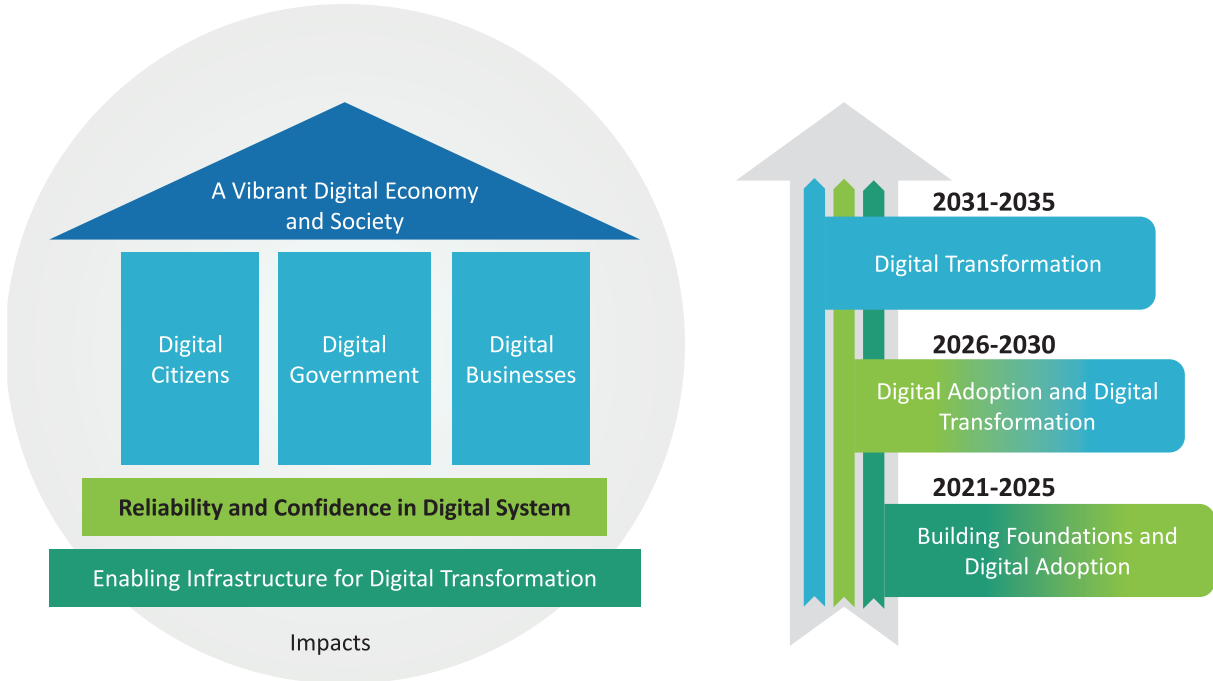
A Vibrant Digital Economy and Society

Digital Citizens

Digital Government

Digital Businesses

Reliability and Confidence in Digital System

Enabling Infrastructure for Digital Transformation

Impacts

2031-2035

Digital Transformation

2026-2030

Digital Adoption and Digital Transformation

2021-2025

Building Foundations and Digital Adoption